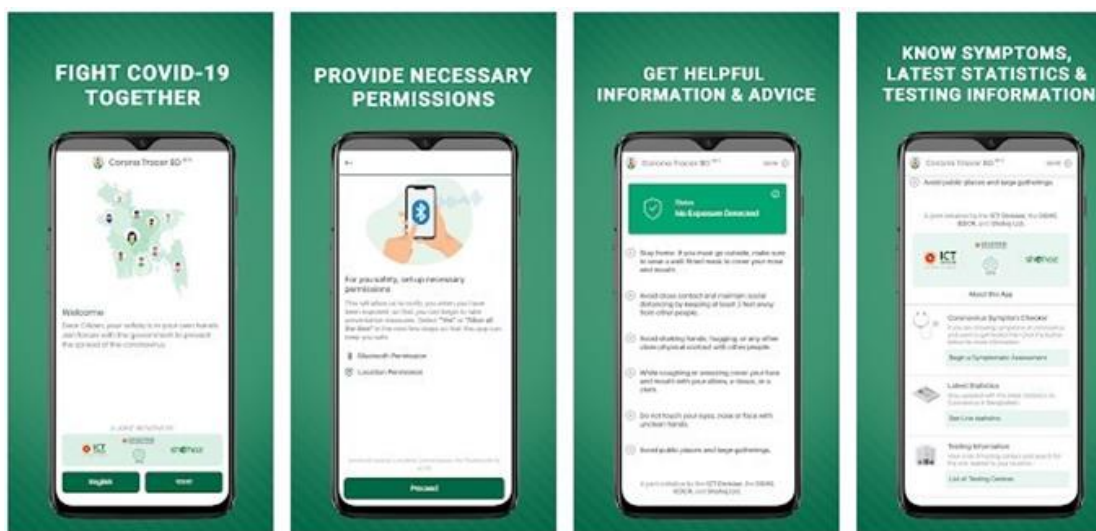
FIGHT COVID-19 TOGETHER

Corona Tracer BD

Welcome

Dear Citizen, your safety is in your own hands. Join forces with the government to prevent the spread of the coronavirus.

ICT

shohoz

English

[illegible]

PROVIDE NECESSARY PERMISSIONS

For your safety, setup necessary permissions

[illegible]

Bluetooth Permission

Location Permission

Proceed

GET HELPFUL INFORMATION & ADVICE

Corona Tracer BD

Status

No Exposure Detected

Stay home. If you must go outside, make sure to wear a well-fitted mask to cover your nose and mouth.

Avoid close contact and maintain social distancing by keeping at least 3 feet away from other people.

Avoid shaking hands, hugging, or any other close physical contact with other people.

While coughing or sneezing cover your face and mouth with your elbow, a tissue, or a cloth.

Do not touch your eyes, nose or face with unclean hands.

Avoid public places and large gatherings.

A joint initiative by the ICT Division, the DGHS, IEDCR, and Shohoz Ltd.

KNOW SYMPTOMS, LATEST STATISTICS & TESTING INFORMATION

Corona Tracer BD

Avoid public places and large gatherings.

A joint initiative by the ICT Division, the DGHS, IEDCR, and Shohoz Ltd.

ICT

shohoz

About this App

Coronavirus Symptom Checker

Begin a Symptomatic Assessment

Latest Statistics

See Live Statistics

Testing Information

List of Testing Centres